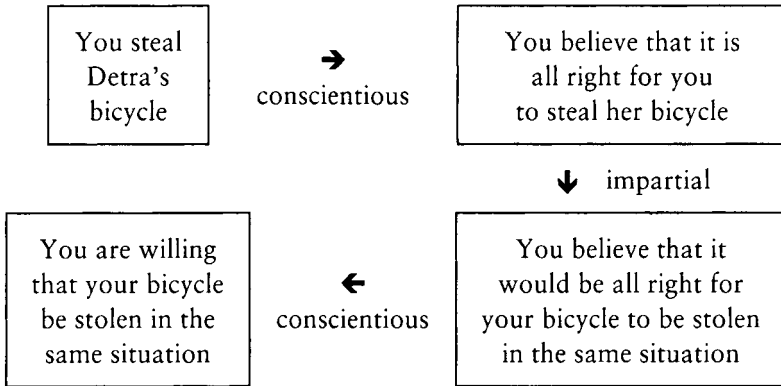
You steal Detra's bicycle

→ conscientious

You believe that it is all right for you to steal her bicycle

↓ impartial

You believe that it would be all right for your bicycle to be stolen in the same situation

← conscientious

You are willing that your bicycle be stolen in the same situation